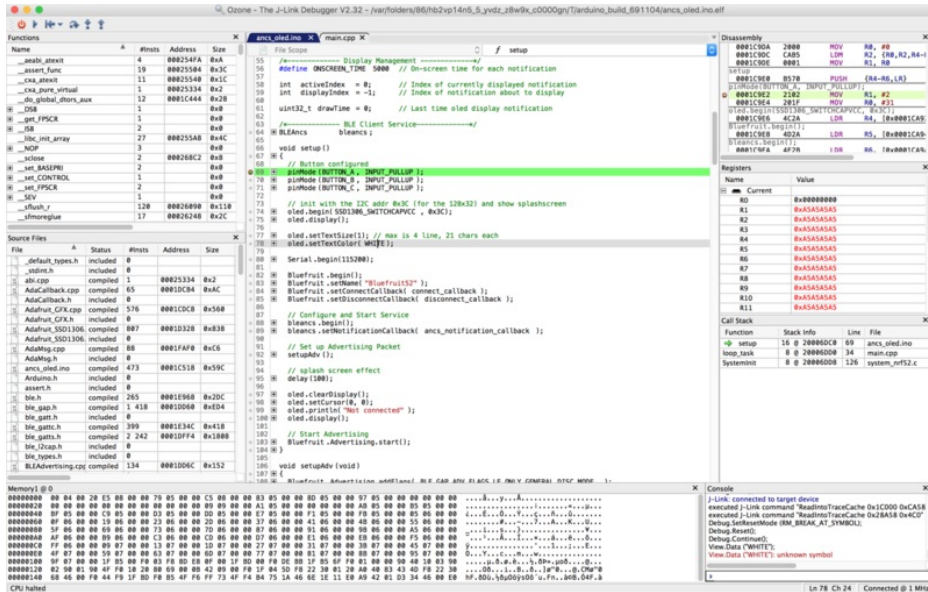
Ozone - The J-Link Debugger V2.32 - /var/folders/86/hb2vp14n5_5_yvdz_z8w9x_c0000gn/T/arduino_build_691104/ancs_oled.ino.elf

Functions

| Name | #Insts | Address | Size |
|---|---|---|---|
| __aeabi_atexit | 4 | 000254FA | 0xA |
| __assert_func | 19 | 000255B4 | 0x3C |
| __cxa_atexit | 11 | 000255A0 | 0x1C |
| __cxa_pure_virtual | 1 | 00025334 | 0x2 |
| __do_global_dtors_aux | 12 | 0001C444 | 0x28 |
| _DSB | 1 | | 0x0 |
| __get_FPSCR | 2 | | 0x0 |
| _ISB | 1 | | 0x0 |
| __libc_init_array | 27 | 000255A8 | 0x4C |
| _NOP | 3 | | 0x0 |
| __sclose | 2 | 000268C2 | 0x8 |
| __set_BASEPRI | 2 | | 0x0 |
| __set_CONTROL | 1 | | 0x0 |
| __set_FPSCR | 2 | | 0x0 |
| _SEV | 1 | | 0x0 |
| __sflush_r | 120 | 00026890 | 0x110 |
| __sfmoreglue | 17 | 00026248 | 0x2C |

Source Files

| File | Status | #Insts | Address | Size |
|---|---|---|---|---|
| _default_types.h | included | 0 | | |
| _stdint.h | included | 0 | | |
| abi.cpp | compiled | 1 | 00025334 | 0x2 |
| AdaCallback.cpp | compiled | 65 | 0001DCA6 | 0xAC |
| AdaCallback.h | included | 0 | | |
| Adafruit_GFX.cpp | compiled | 576 | 0001CDC8 | 0x560 |
| Adafruit_GFX.h | included | 0 | | |
| Adafruit_SSD1306. | compiled | 807 | 0001D328 | 0x838 |
| Adafruit_SSD1306. | included | 0 | | |
| AdaMsg.cpp | compiled | 88 | 0001FAF0 | 0xC6 |
| AdaMsg.h | included | 0 | | |
| ancs_oled.ino | compiled | 473 | 0001C518 | 0x59C |
| Arduino.h | included | 0 | | |
| assert.h | included | 0 | | |
| ble.h | compiled | 265 | 0001E968 | 0x2DC |
| ble_gap.h | compiled | 1 418 | 0001DD60 | 0xED4 |
| ble_gatt.h | included | 0 | | |
| ble_gattc.h | compiled | 399 | 0001E34C | 0x418 |
| ble_gatts.h | compiled | 2 242 | 0001DFF4 | 0x1808 |
| ble_l2cap.h | included | 0 | | |
| ble_types.h | included | 0 | | |
| BLEAdvertising.cpp | compiled | 134 | 0001DD6C | 0x152 |

ancs_oled.ino   main.cpp
File Scope   setup

55 /*------------- Display Management -------------*/
56 #define ONSCREEN_TIME 5000 // On-screen time for each notification
57
58 int activeIndex = 0; // Index of currently displayed notification
59 int displayIndex = -1; // Index of notification about to display
60
61 uint32_t drawTime = 0; // Last time oled display notification
62
63 /*------------- BLE Client Service-------------*/
64 BLEAncs bleancs ;
65
66 void setup()
67 {
68 // Button configured
69 pinMode(BUTTON_A, INPUT_PULLUP );
70 pinMode(BUTTON_B, INPUT_PULLUP );
71 pinMode(BUTTON_C, INPUT_PULLUP );
72
73 // init with the I2C addr 0x3C (for the 128x32) and show splashscreen
74 oled.begin(SSD1306_SWITCHCAPVCC, 0x3C);
75 oled.display();
76
77 oled.setTextSize(1);// max is 4 line, 21 chars each
78 oled.setTextColor( WHITE);
79
80 Serial.begin(115200);
81
82 Bluefruit.begin();
83 Bluefruit.setName("Bluefruit52");
84 Bluefruit.setConnectCallback( connect_callback );
85 Bluefruit.setDisconnectCallback( disconnect_callback );
86
87 // Configure and Start Service
88 bleancs.begin();
89 bleancs.setNotificationCallback( ancs_notification_callback );
90
91 // Set up Advertising Packet
92 setupAdv();
93
94 // splash screen effect
95 delay(100);
96
97 oled.clearDisplay();
98 oled.setCursor(0, 0);
99 oled.println("Not connected");
100 oled.display();
101
102 // Start Advertising
103 Bluefruit.Advertising.start();
104 }
105
106 void setupAdv(void)
107 {
108 Bluefruit.Advertising.addFlags( BLE_GAP_ADV_FLAGS_LE_ONLY_GENERAL_DISC_MODE );

Disassembly
0001C9DA 2000 MOV R0, #0
0001C9DC CAB5 LDM R2, {R0,R2,R4-
0001C9DE 0001 MOV R1, R0
setup
0001C9E0 B570 PUSH {R4-R6,LR}
pinMode(BUTTON_A, INPUT_PULLUP);
0001C9E2 2102 MOV R1, #2
0001C9E4 201F MOV R0, #31
oled.begin(SSD1306_SWITCHCAPVCC, 0x3C);
0001C9E6 4C2A LDR R4, [0x0001CA9
Bluefruit.begin();
0001C9E8 4D2A LDR R5, [0x0001CA9
bleancs.begin();
0001C9EA 4E2B LDR R6, [0x0001CA9

Registers

| Name | Value |
|---|---|
| Current | |
| R0 | 0x00000000 |
| R1 | 0xA5A5A5A5 |
| R2 | 0xA5A5A5A5 |
| R3 | 0xA5A5A5A5 |
| R4 | 0xA5A5A5A5 |
| R5 | 0xA5A5A5A5 |
| R6 | 0xA5A5A5A5 |
| R7 | 0xA5A5A5A5 |
| R8 | 0xA5A5A5A5 |
| R9 | 0xA5A5A5A5 |
| R10 | 0xA5A5A5A5 |
| R11 | 0xA5A5A5A5 |

Call Stack

| Function | Stack Info | Line | File |
|---|---|---|---|
| setup | 16 @ 20006DC0 | 69 | ancs_oled.ino |
| loop_task | 8 @ 20006DD0 | 34 | main.cpp |
| SystemInit | 8 @ 20006DD8 | 126 | system_nrf52.c |

Memory1 @ 0
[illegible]

Console
J-Link: connected to target device
executed J-Link command "ReadIntoTraceCache 0x1C000 0xCA58
executed J-Link command "ReadIntoTraceCache 0x28A58 0x4C0"
Debug.SetResetMode (RM_BREAK_AT_SYMBOL);
Debug.Reset();
Debug.Continue();
View.Data ("WHITE");
View.Data ("WHITE"): unknown symbol

CPU halted
Ln 78 Ch 24 | Connected @ 1 MHz